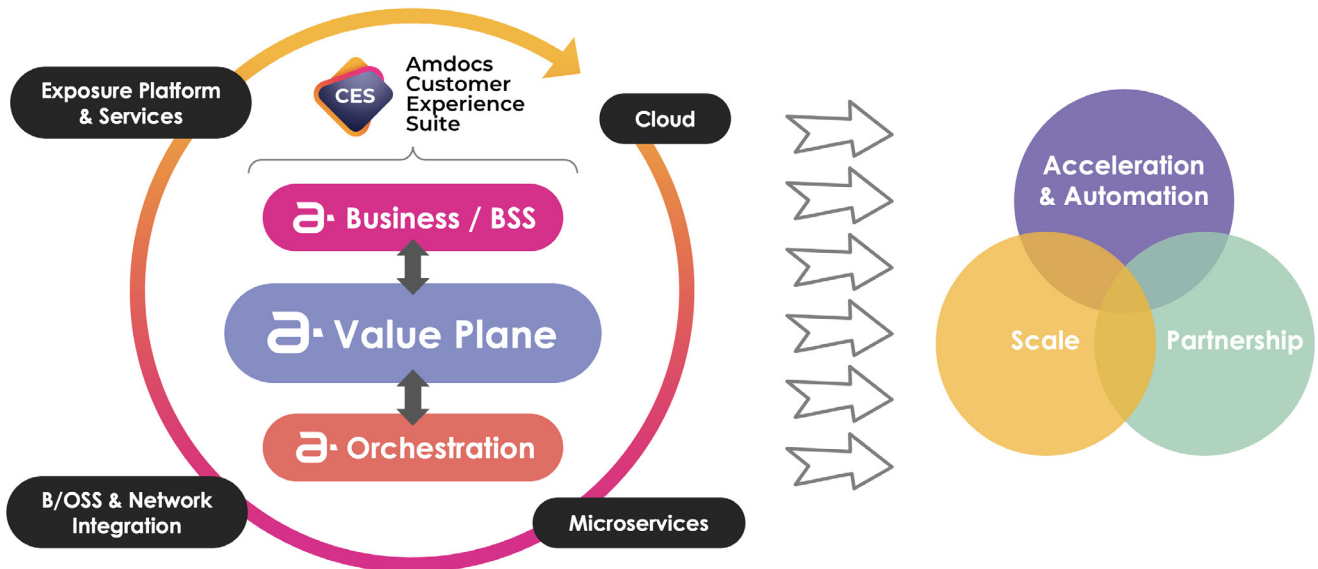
Exposure Platform & Services

CES

Amdocs Customer Experience Suite

Cloud

a· Business / BSS

a· Value Plane

a· Orchestration

B/OSS & Network Integration

Microservices

Acceleration & Automation

Scale

Partnership